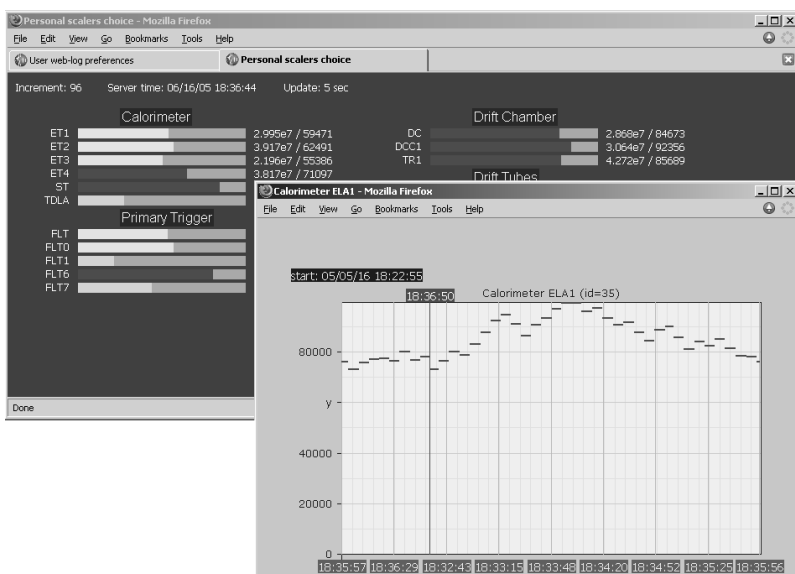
Personal scalers choice - Mozilla Firefox
File Edit View Go Bookmarks Tools Help
User web-log preferences
Personal scalers choice

Increment: 96 Server time: 06/16/05 18:36:44 Update: 5 sec

Calorimeter
ET1 2.995e7 / 59471
ET2 3.917e7 / 62491
ET3 2.196e7 / 55386
ET4 3.817e7 / 71097
ST
TDLA

Primary Trigger
FLT
FLT0
FLT1
FLT6
FLT7

Drift Chamber
DC 2.868e7 / 84673
DCC1 3.064e7 / 92356
TR1 4.272e7 / 85689

Drift Tubes

Done

Calorimeter ELA1 - Mozilla Firefox
File Edit View Go Bookmarks Tools Help

start: 05/05/16 18:22:55
18:36:50
Calorimeter ELA1 (id=35)
80000
y
40000
20000
0
18:35:57 18:36:29 18:32:43 18:33:15 18:33:48 18:34:20 18:34:52 18:35:25 18:35:56